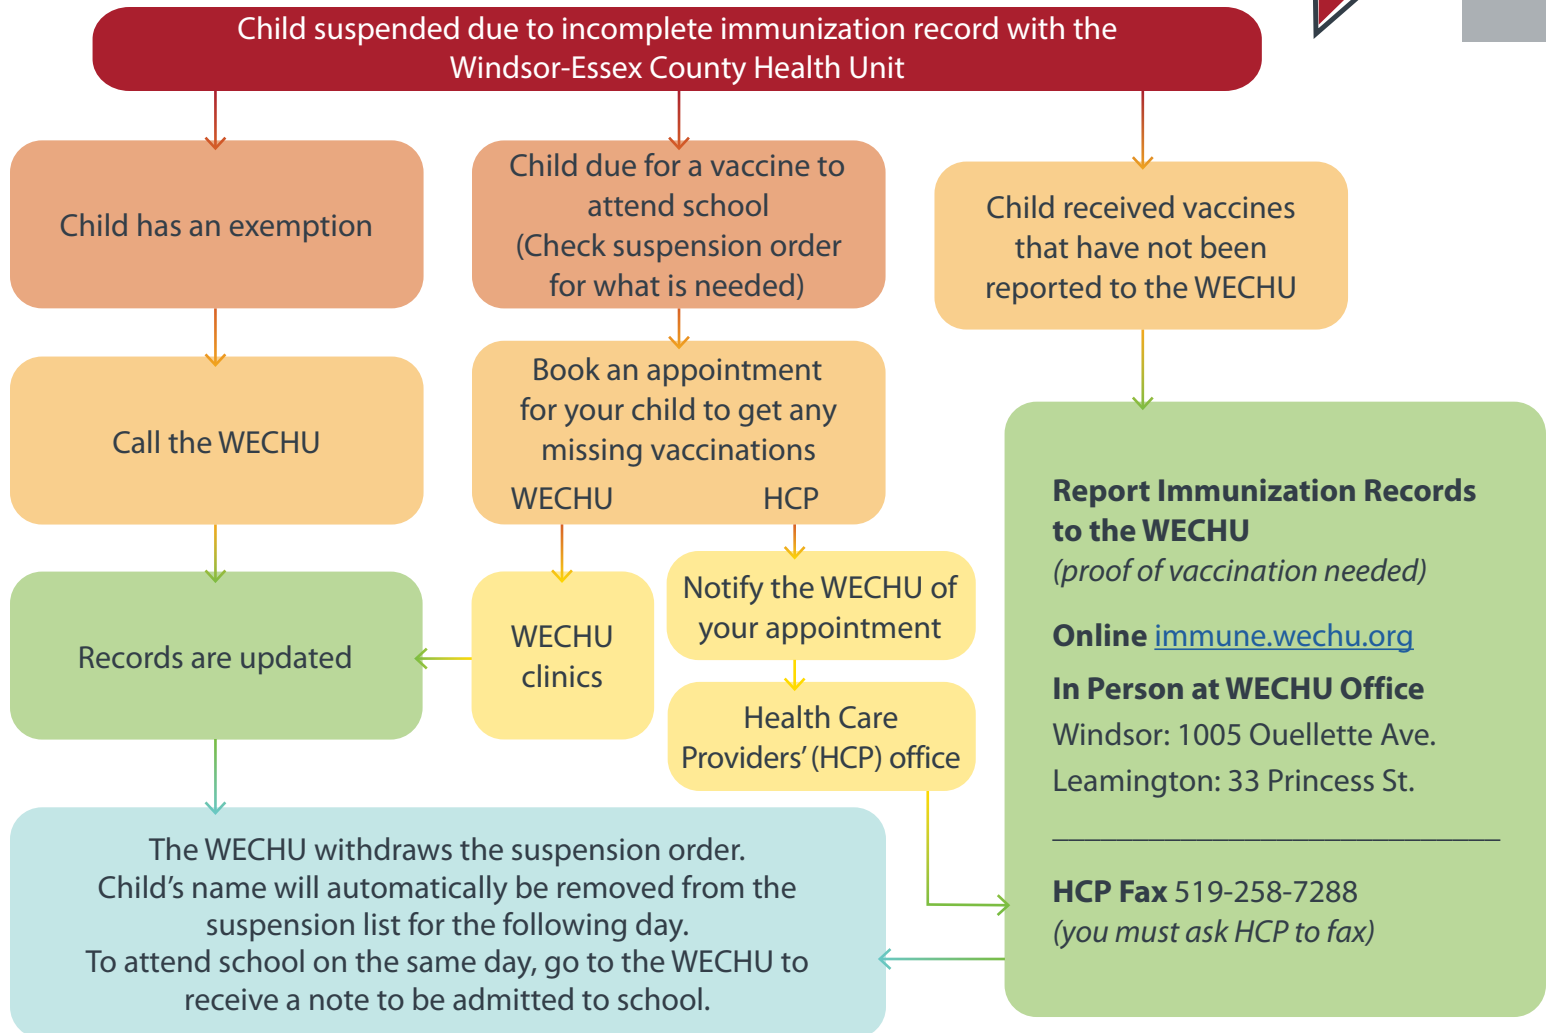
Child suspended due to incomplete immunization record with the Windsor-Essex County Health Unit

Child has an exemption

Child due for a vaccine to attend school (Check suspension order for what is needed)

Child received vaccines that have not been reported to the WECHU

Call the WECHU

Book an appointment for your child to get any missing vaccinations

WECHU

HCP

Records are updated

WECHU clinics

Notify the WECHU of your appointment

Health Care Providers' (HCP) office

Report Immunization Records to the WECHU

(proof of vaccination needed)

Online immune.wechu.org

In Person at WECHU Office

Windsor: 1005 Ouellette Ave.

Leamington: 33 Princess St.

HCP Fax 519-258-7288

(you must ask HCP to fax)

The WECHU withdraws the suspension order.
Child's name will automatically be removed from the suspension list for the following day.
To attend school on the same day, go to the WECHU to receive a note to be admitted to school.